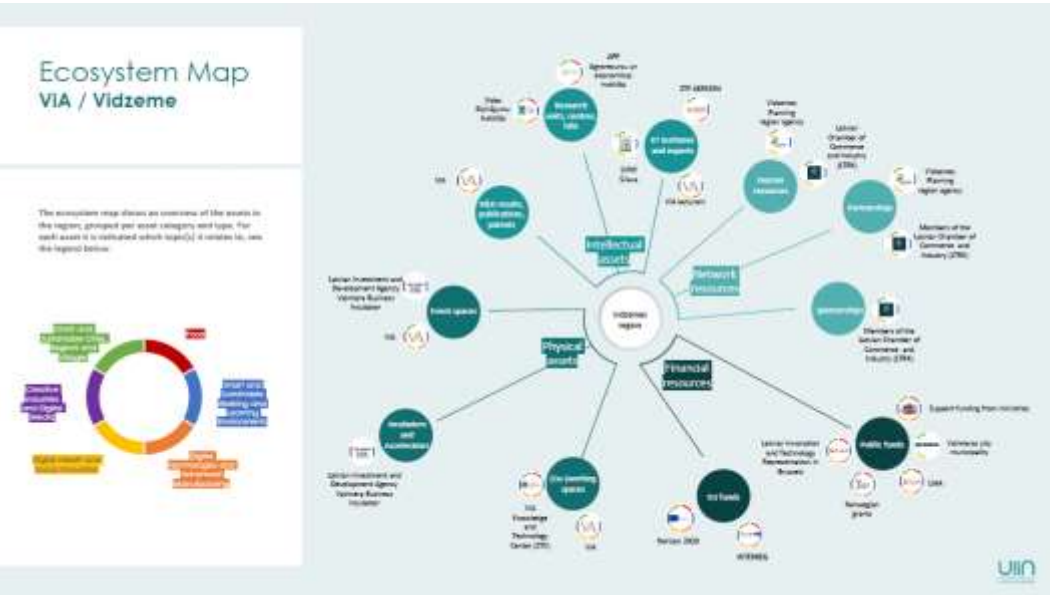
Ecosystem Map
ViA / Vidzeme

The ecosystem map shows an overview of the assets in the region, grouped per asset category and type. For each asset it is indicated which topic(s) it relates to, see the legend below.

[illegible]

Intellectual assets

Network resources

Physical assets

Financial resources

Vidzemes region

Research units, centres, labs

EU facilities and experts

Human resources

Partnerships

IP(e) results, publications, patents

Event spaces

Sponsorships

Incubators and Accelerators

Co-working spaces

EU funds

Public funds

Video Rūdolfa... Institute

Vidzemes Planning region agency

Latvian Chamber of Commerce and Industry (LTRK)

Vidzemes Planning region agency

Members of the Latvian Chamber of Commerce and Industry (LTRK)

Members of the Latvian Chamber of Commerce and Industry (LTRK)

ViA

ViA ekosystem

Latvian Investment and Development Agency Valmiera Business Incubator

ViA

Latvian Investment and Development Agency Valmiera Business Incubator

ViA Knowledge and Technology Center (ZTC)

ViA

Horizon 2020

INTERREG

Support funding from ministries

Valmieras city municipality

LIAA

Norwegian grants

Latvian Innovation and Technology Representation in Brussels

uiin